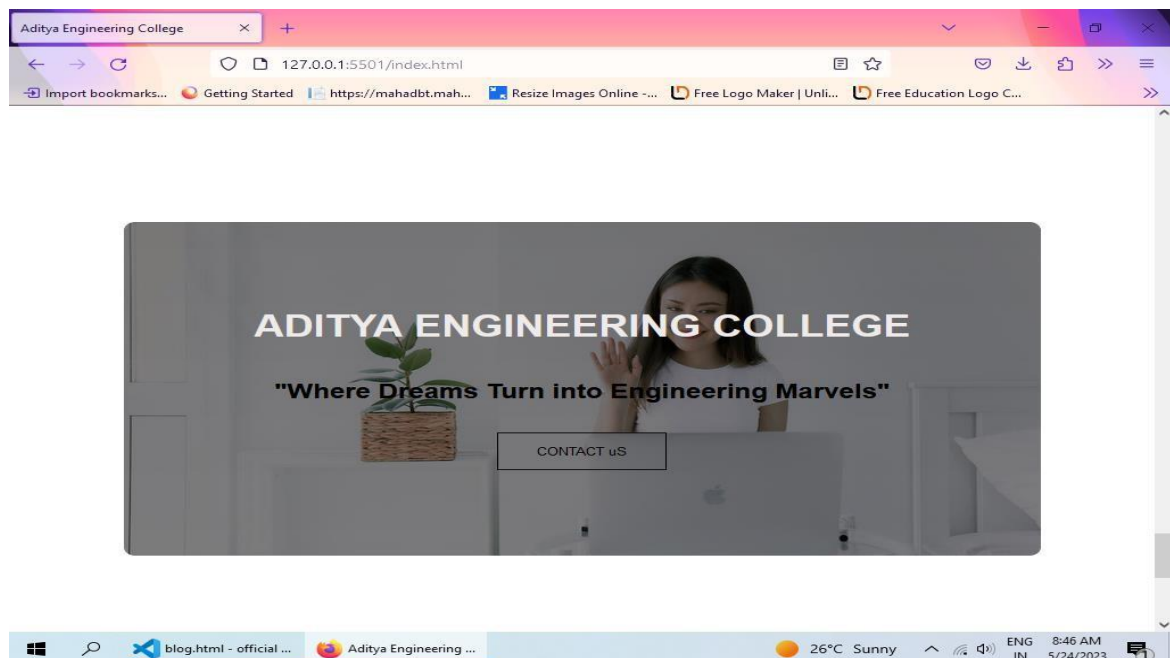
Aditya Engineering College

127.0.0.1:5501/index.html

Import bookmarks... Getting Started https://mahadbt.mah... Resize Images Online -... Free Logo Maker | Unli... Free Education Logo C...

ADITYA ENGINEERING COLLEGE

"Where Dreams Turn into Engineering Marvels"

CONTACT uS

blog.html - official ... Aditya Engineering ...

26°C Sunny ENG IN 8:46 AM 5/24/2023